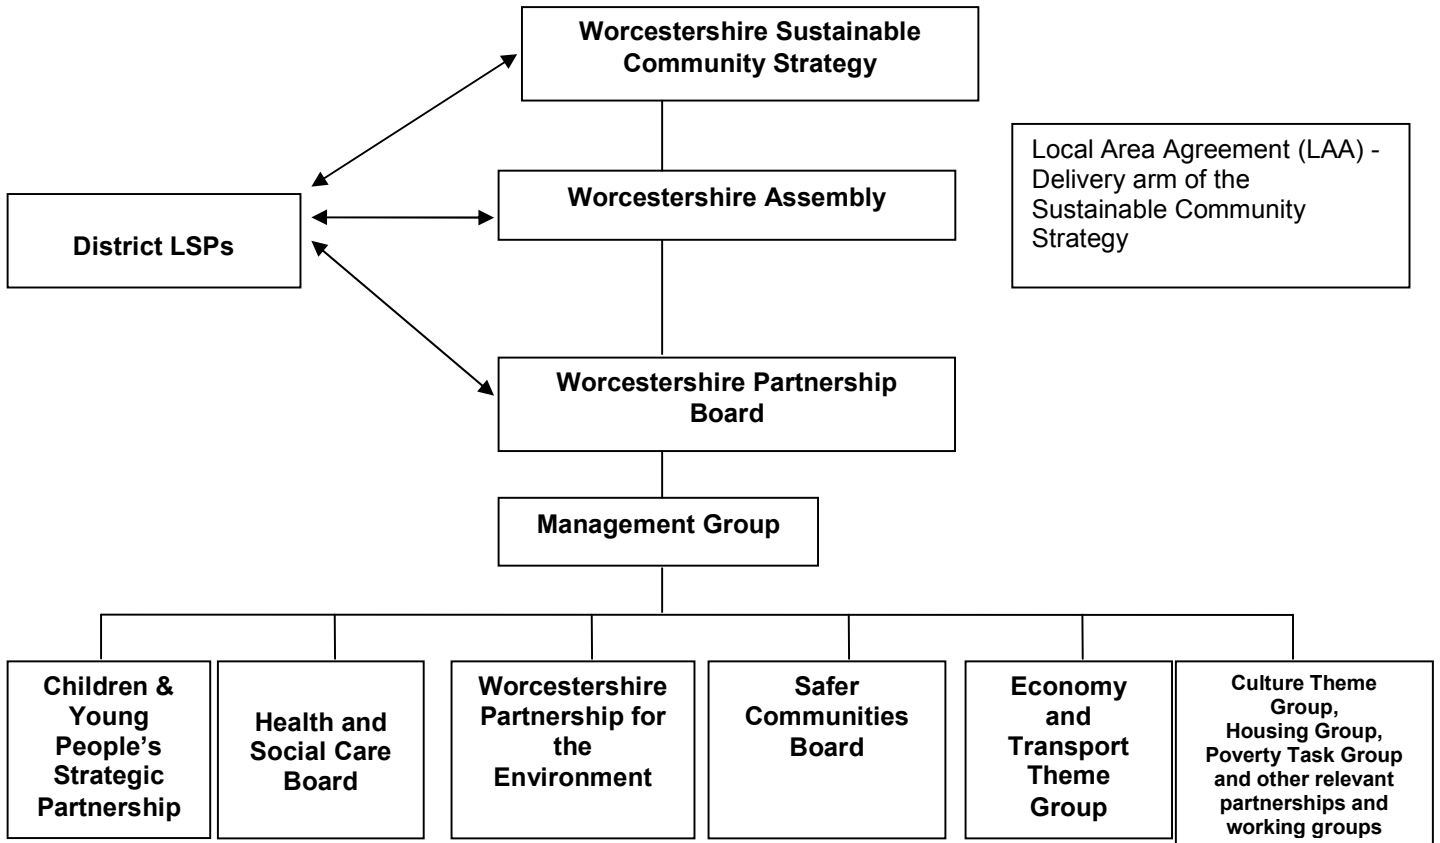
Worcestershire Sustainable Community Strategy

Local Area Agreement (LAA) - Delivery arm of the Sustainable Community Strategy

Worcestershire Assembly

District LSPs

Worcestershire Partnership Board

Management Group

Children & Young People's Strategic Partnership

Health and Social Care Board

Worcestershire Partnership for the Environment

Safer Communities Board

Economy and Transport Theme Group

Culture Theme Group, Housing Group, Poverty Task Group and other relevant partnerships and working groups